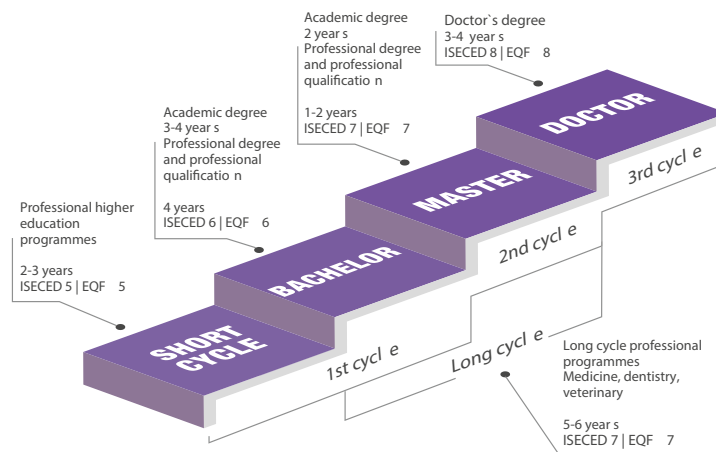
Academic degree
2 year s
Professional degree and professional qualificatio n

1-2 years
ISECED 7 | EQF 7

Doctor`s degree
3-4 year s
ISECED 8 | EQF 8

Academic degree
3-4 year s
Professional degree and professional qualificatio n

4 years
ISECED 6 | EQF 6

Professional higher education programmes

2-3 years
ISECED 5 | EQF 5

DOCTOR

MASTER

BACHELOR

SHORT CYCLE

3rd cycl e

2nd cycl e

1st cycl e

Long cycl e

Long cycle professional programmes
Medicine, dentistry, veterinary

5-6 year s
ISECED 7 | EQF 7